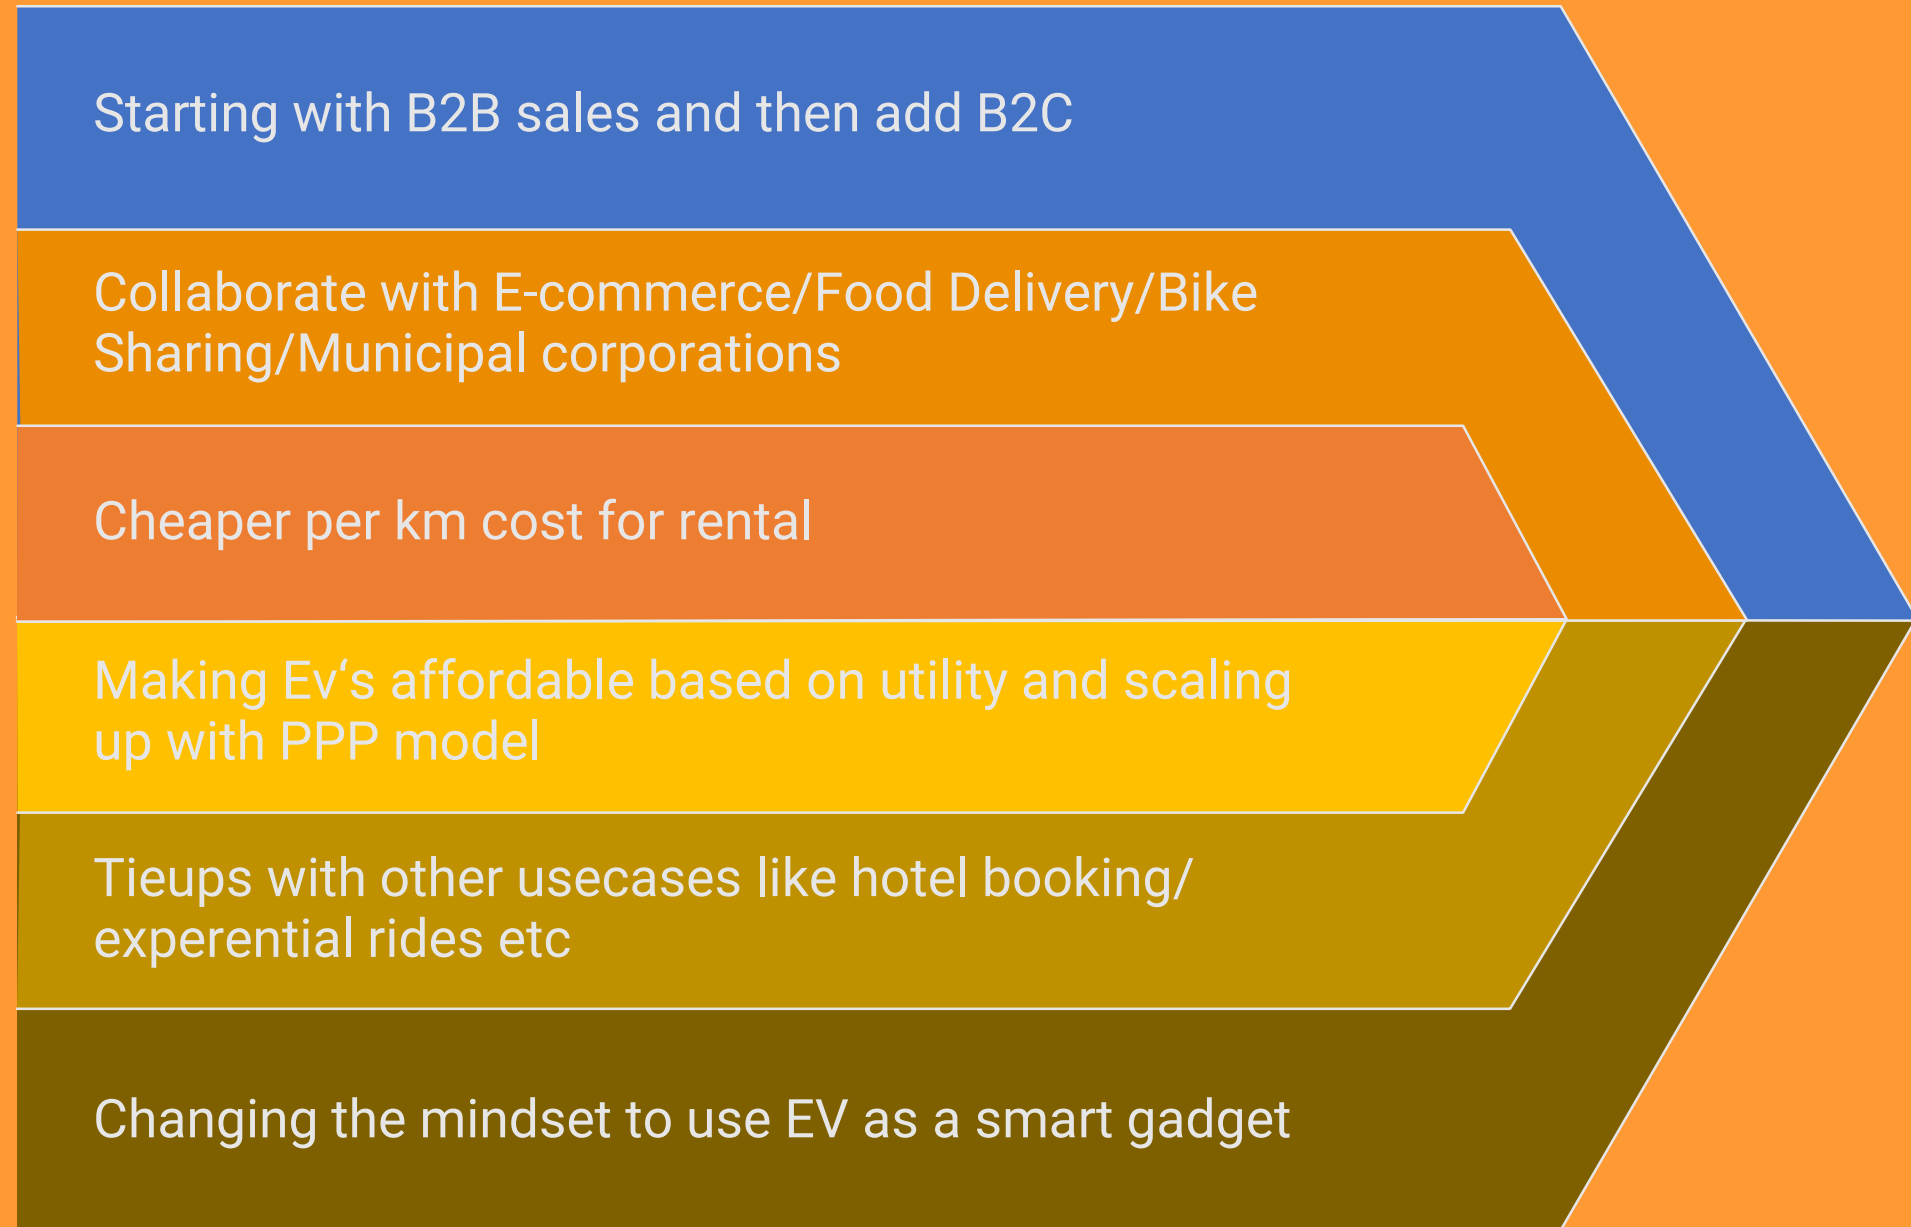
Starting with B2B sales and then add B2C

Collaborate with E-commerce/Food Delivery/Bike Sharing/Municipal corporations

Cheaper per km cost for rental

Making Ev‘s affordable based on utility and scaling up with PPP model

Tieups with other usecases like hotel booking/ experential rides etc

Changing the mindset to use EV as a smart gadget